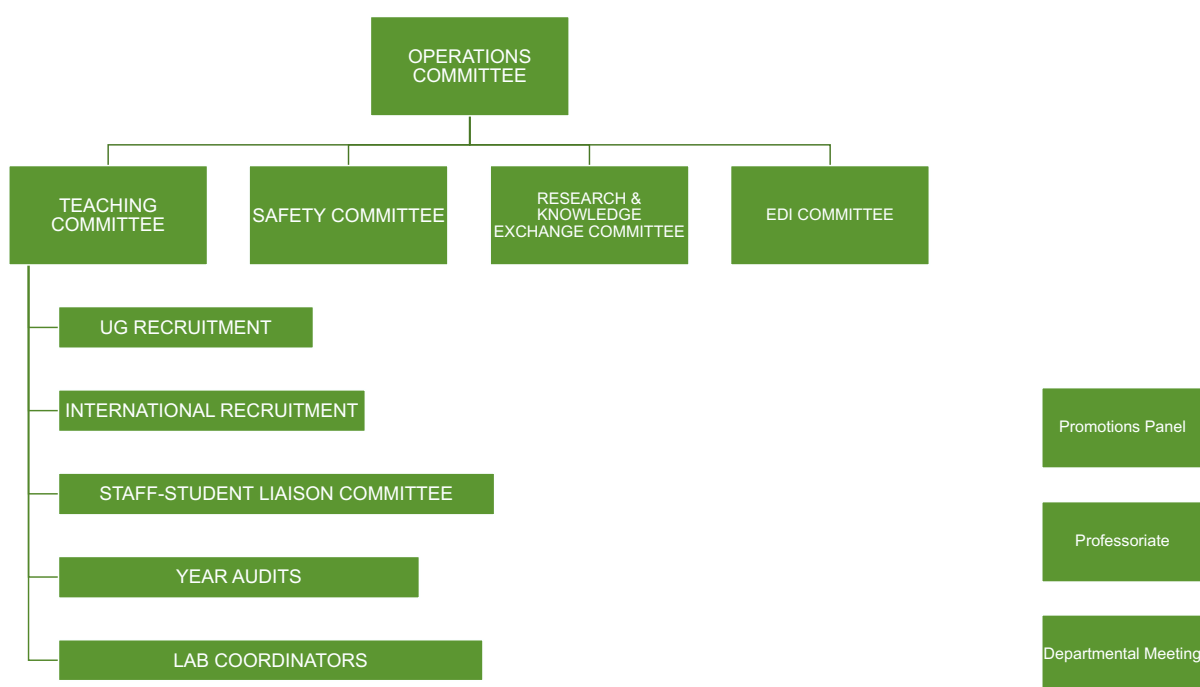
OPERATIONS COMMITTEE

TEACHING COMMITTEE

SAFETY COMMITTEE

RESEARCH & KNOWLEDGE EXCHANGE COMMITTEE

EDI COMMITTEE

UG RECRUITMENT

INTERNATIONAL RECRUITMENT

STAFF-STUDENT LIAISON COMMITTEE

YEAR AUDITS

LAB COORDINATORS

Promotions Panel

Professoriate

Departmental Meeting